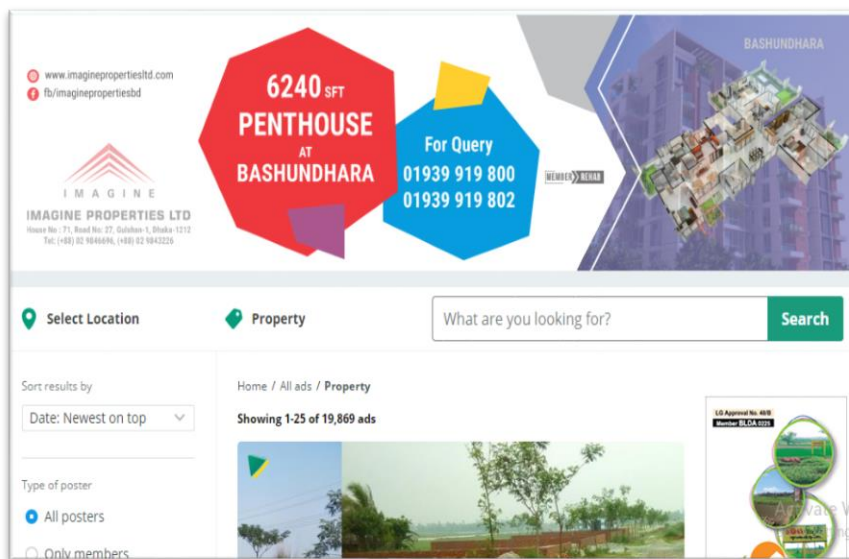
www.imaginepropertiesltd.com
fb/imaginepropertiesbd

IMAGINE
IMAGINE PROPERTIES LTD
House No : 71, Road No: 27, Gulshan-1, Dhaka-1212
Tel: (+88) 02 9846696, (+88) 02 9843226

6240 SFT
PENTHOUSE
AT
BASHUNDHARA

For Query
01939 919 800
01939 919 802

MEMBER REHAB

BASHUNDHARA

Select Location

Property

What are you looking for?

Search

Sort results by

Date: Newest on top

Type of poster

All posters

Only members

Home / All ads / Property

Showing 1-25 of 19,869 ads

LG Approval No. 46/B
Member BLOA-0225

Activate W